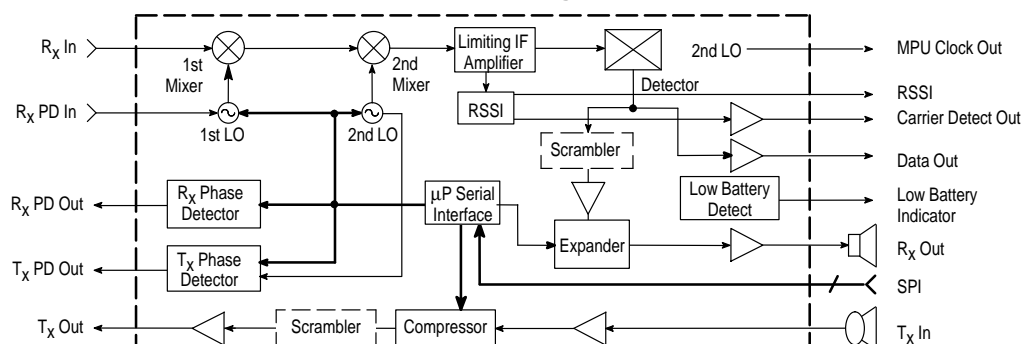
$R_X$ In

1st Mixer

2nd Mixer

Limiting IF Amplifier

2nd LO

MPU Clock Out

Detector

$R_X$ PD In

1st LO

2nd LO

RSSI

RSSI

Carrier Detect Out

Scrambler

Data Out

$R_X$ PD Out

$R_X$ Phase Detector

μP Serial Interface

Low Battery Detect

Low Battery Indicator

Expander

$R_X$ Out

$T_X$ PD Out

$T_X$ Phase Detector

SPI

$T_X$ Out

Scrambler

Compressor

$T_X$ In